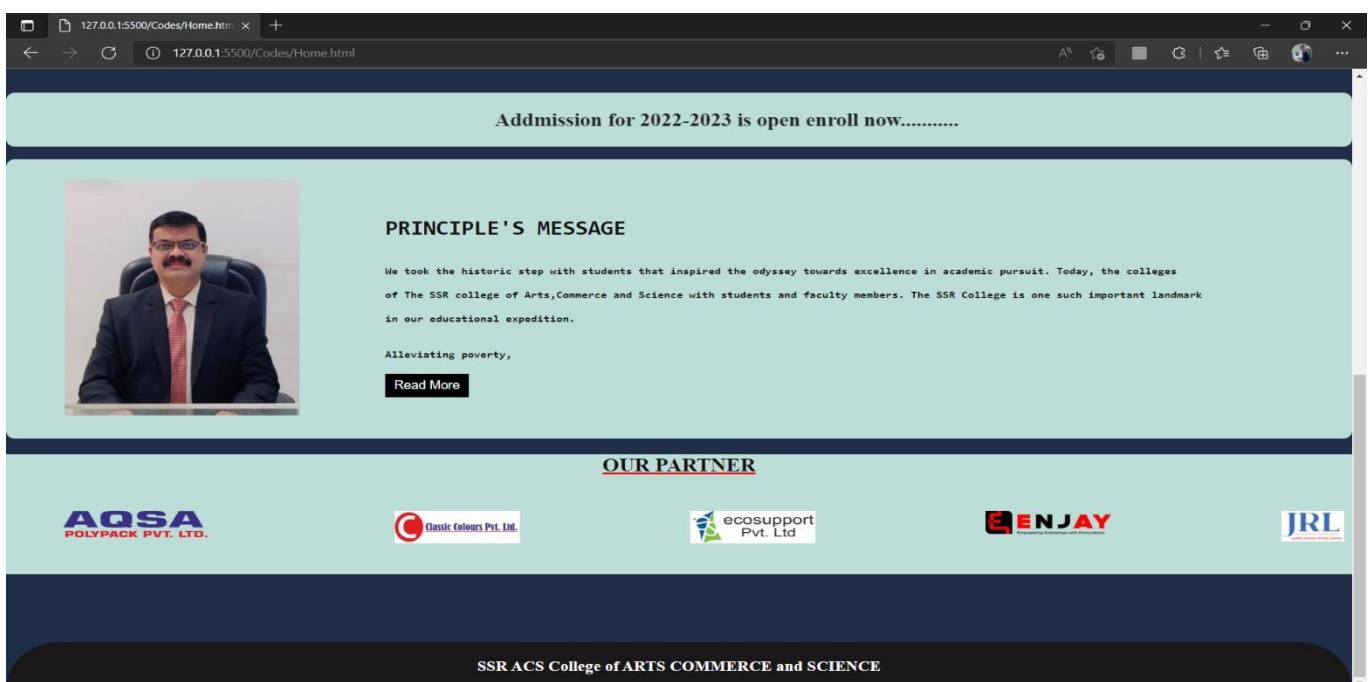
127.0.0.1:5500/Codes/Home.htm ×

127.0.0.1:5500/Codes/Home.html

Addmission for 2022-2023 is open enroll now...........

PRINCIPLE'S MESSAGE

We took the historic step with students that inspired the odyssey towards excellence in academic pursuit. Today, the colleges of The SSR college of Arts,Commerce and Science with students and faculty members. The SSR College is one such important landmark in our educational expedition.

Alleviating poverty,

Read More

OUR PARTNER

AQSA POLYPACK PVT. LTD.

Classic Colours Pvt. Ltd.

ecosupport Pvt. Ltd

ENJAY

JRL

SSR ACS College of ARTS COMMERCE and SCIENCE